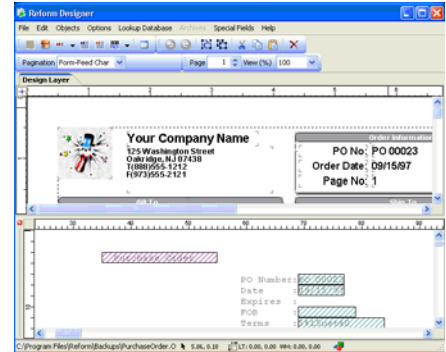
Reform Designer

File Edit Objects Options Lookup Database Archives Special Fields Help

Pagination Form-Feed Char Page 1 View (%) 100

Design Layer

Your Company Name
125 Washington Street
Oakridge, NJ 07438
T(888)555-1212
F(973)555-2121

Order Information
PO No: PO 00023
Order Date: 09/15/97
Page No: 1

Bill To
Ship To

PO Number:
Date :
Expires :
FOB :
Terms :

C:\Program Files\Reform\Backups\PurchaseOrder.O 5.06, 0.10 LT: 0.00, 0.00 WH: 0.00, 0.00